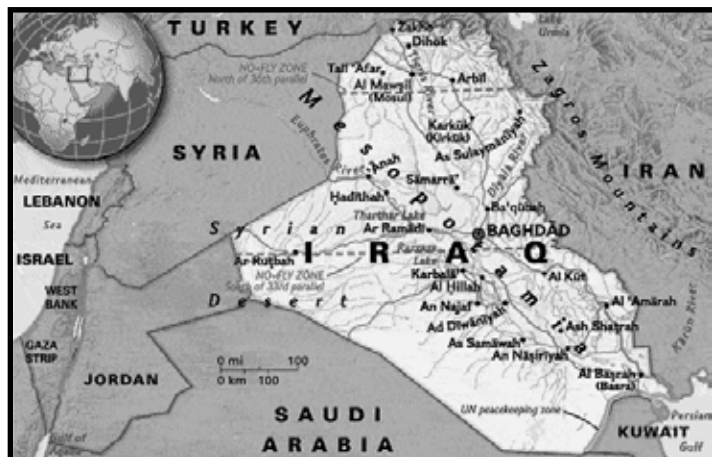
TURKEY

Zakho
Dihok
Lake Urmia
NO-FLY ZONE
North of 36th parallel
Tall 'Afar
Al Mawsil (Mosul)
Arbil
Tigris River
Mesopotamia
Euphrates
Zagros Mountains
Karkuk (Kirkuk)
As Sulaymaniyah
SYRIA
River
'Anah
IRAN
Mediterranean Sea
Samarra
Diyala River
LEBANON
Hadithah
Tharthar Lake
Ba'qubah
Syrian
Ar Ramadi
BAGHDAD
ISRAEL
IRAQ
Ar Rutbah
Karbala'
Al Kut
NO-FLY ZONE
South of 33rd parallel
Al Hillah
WEST BANK
Desert
An Najaf
Al 'Amarah
Ad Diwaniyah
Ash Shatrah
GAZA STRIP
0 mi 100
0 km 100
As Samawah
An Nasiriyah
Karun River
JORDAN
Al Basrah (Basra)
UN peacekeeping zone
Persian Gulf
SAUDI ARABIA
KUWAIT
Gulf of